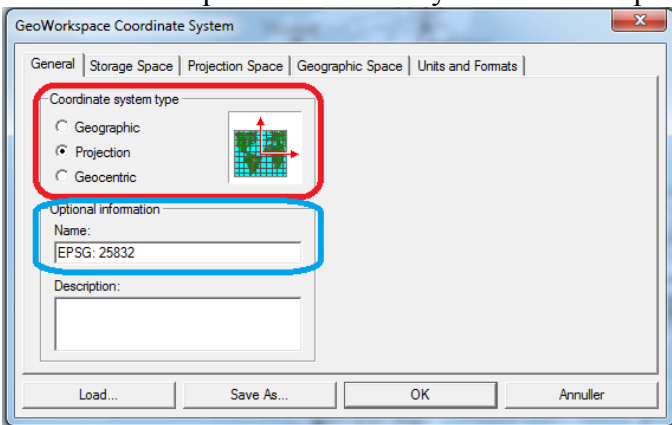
GeoWorkspace Coordinate System

General | Storage Space | Projection Space | Geographic Space | Units and Formats

Coordinate system type
Geographic
Projection
Geocentric

Optional information
Name:
EPSG: 25832
Description:

Load... | Save As... | OK | Annuller